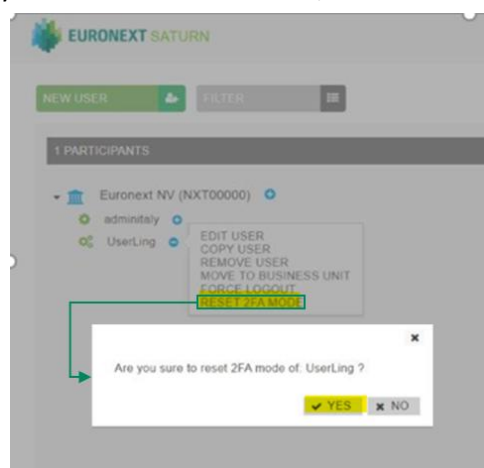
EURONEXT SATURN

NEW USER

FILTER

1 PARTICIPANTS

Euronext NV (NXT00000)

adminitaly

UserLing

EDIT USER
COPY USER
REMOVE USER
MOVE TO BUSINESS UNIT
FORCE LOGOUT
RESET 2FA MODE

×

Are you sure to reset 2FA mode of: UserLing ?

✔ YES

× NO